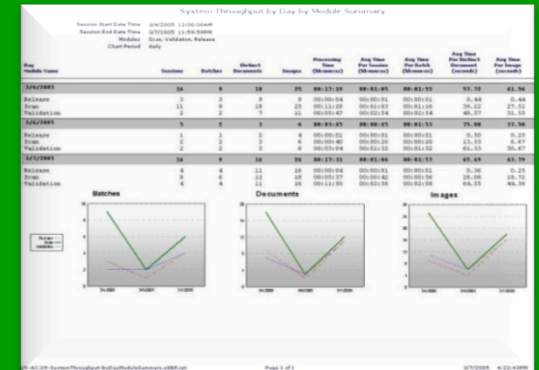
System Throughput by Day by Module Summary

Session Start Date Time 3/4/2005 12:00:00AM
Session End Date Time 3/7/2005 11:59:59PM
Modules Scan, Validation, Release
Chart Period daily

| Day Module Name | Sessions | Batches | Distinct Documents | Images | Processing Time (hh:mm:ss) | Avg Time Per Session (hh:mm:ss) | Avg Time Per Batch (hh:mm:ss) | Avg Time Per Distinct Document (seconds) | Avg Time Per Image (seconds) |
|---|---|---|---|---|---|---|---|---|---|
| 3/4/2005 | 16 | 9 | 18 | 25 | 00:17:39 | 00:01:05 | 00:01:55 | 57.72 | 41.56 |
| Release | 3 | 3 | 9 | 9 | 00:00:04 | 00:00:01 | 00:00:01 | 0.44 | 0.44 |
| Scan | 11 | 9 | 18 | 25 | 00:11:28 | 00:01:03 | 00:01:16 | 38.22 | 27.52 |
| Validation | 2 | 2 | 7 | 11 | 00:05:47 | 00:02:54 | 00:02:54 | 49.57 | 31.55 |
| 3/6/2005 | 5 | 2 | 3 | 6 | 00:03:45 | 00:00:45 | 00:01:53 | 75.00 | 37.50 |
| Release | 1 | 1 | 3 | 6 | 00:00:01 | 00:00:01 | 00:00:01 | 0.50 | 0.25 |
| Scan | 2 | 2 | 3 | 6 | 00:00:40 | 00:00:20 | 00:00:20 | 13.33 | 6.67 |
| Validation | 2 | 2 | 3 | 6 | 00:03:04 | 00:01:32 | 00:01:32 | 61.33 | 30.67 |
| 3/7/2005 | 16 | 9 | 16 | 26 | 00:17:31 | 00:01:06 | 00:01:57 | 65.69 | 41.79 |
| Release | 4 | 4 | 11 | 16 | 00:00:04 | 00:00:01 | 00:00:01 | 0.36 | 0.25 |
| Scan | 6 | 6 | 12 | 18 | 00:05:37 | 00:00:46 | 00:00:56 | 28.08 | 18.72 |
| Validation | 6 | 4 | 11 | 16 | 00:11:50 | 00:01:58 | 00:02:59 | 64.55 | 44.38 |

Batches

Documents

Images

Scan
Val
Rel

Page 1 of 1